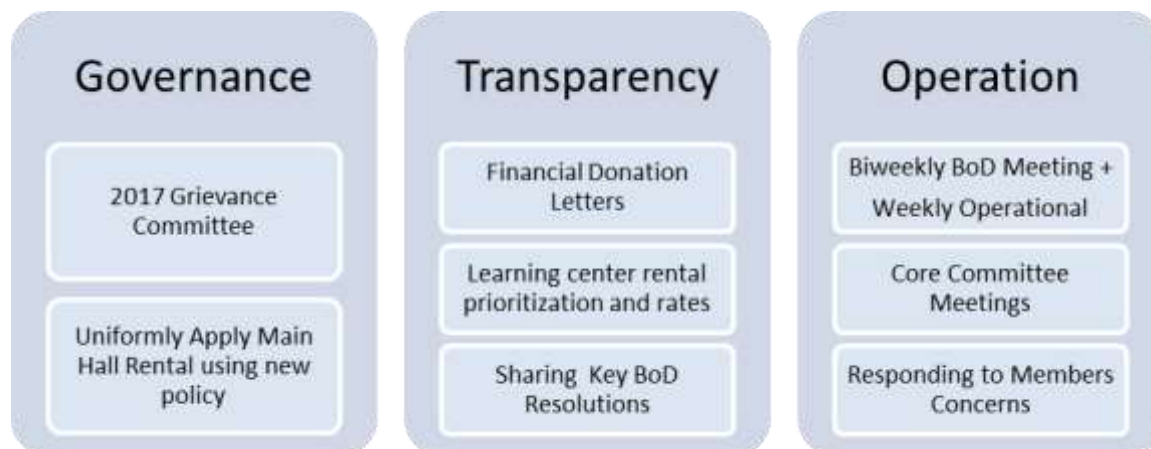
Governance

2017 Grievance Committee

Uniformly Apply Main Hall Rental using new policy

Transparency

Financial Donation Letters

Learning center rental prioritization and rates

Sharing Key BoD Resolutions

Operation

Biweekly BoD Meeting + Weekly Operational

Core Committee Meetings

Responding to Members Concerns